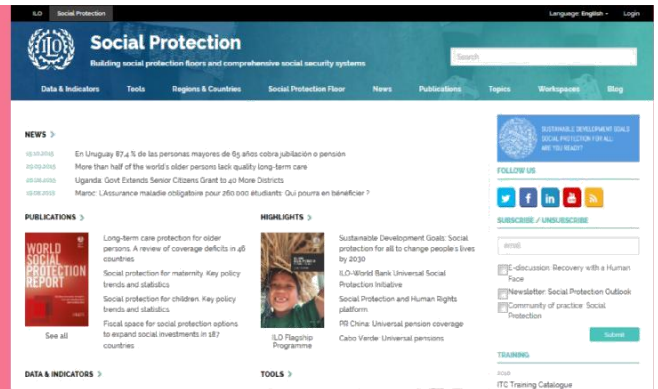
ILO Social Protection

Language: English Login

ILO

Social Protection

Building social protection floors and comprehensive social security systems

Search

Data & Indicators Tools Regions & Countries Social Protection Floor News Publications Topics Workspaces Blog

NEWS

05.10.2015 En Uruguay 87,4 % de las personas mayores de 65 años cobra jubilación o pensión

29.09.2015 More than half of the world's older persons lack quality long-term care

28.09.2015 Uganda: Govt Extends Senior Citizens Grant to 40 More Districts

15.09.2015 Maroc: L'Assurance maladie obligatoire pour 260.000 étudiants: Qui pourra en bénéficier ?

PUBLICATIONS

WORLD SOCIAL PROTECTION REPORT

See all

Long-term care protection for older persons: A review of coverage deficits in 46 countries

Social protection for maternity: Key policy trends and statistics

Social protection for children: Key policy trends and statistics

Fiscal space for social protection options to expand social investments in 187 countries

HIGHLIGHTS

ILO Flagship Programme

Sustainable Development Goals: Social protection for all to change people's lives by 2030

ILO-World Bank Universal Social Protection Initiative

Social Protection and Human Rights platform

PR China: Universal pension coverage

Cabo Verde: Universal pensions

DATA & INDICATORS

TOOLS

SUSTAINABLE DEVELOPMENT GOALS SOCIAL PROTECTION FOR ALL: ARE YOU READY?

FOLLOW US

SUBSCRIBE / UNSUBSCRIBE

email

E-discussion: Recovery with a Human Face

Newsletter: Social Protection Outlook

Community of practice: Social Protection

Submit

TRAINING

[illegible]

ITC Training Catalogue